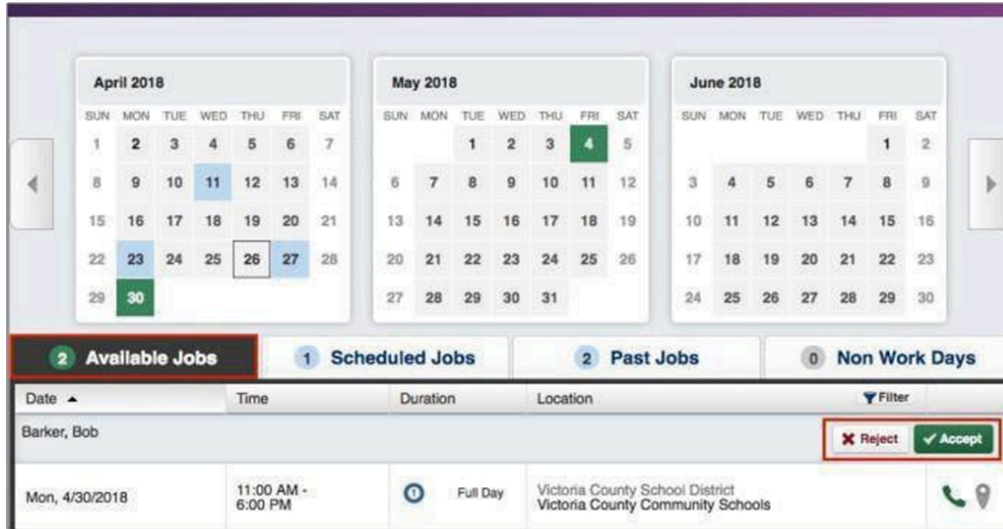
April 2018

| SUN | MON | TUE | WED | THU | FRI | SAT |
|---|---|---|---|---|---|---|
| 1 | 2 | 3 | 4 | 5 | 6 | 7 |
| 8 | 9 | 10 | 11 | 12 | 13 | 14 |
| 15 | 16 | 17 | 18 | 19 | 20 | 21 |
| 22 | 23 | 24 | 25 | 26 | 27 | 28 |
| 29 | 30 | | | | | |

May 2018

| SUN | MON | TUE | WED | THU | FRI | SAT |
|---|---|---|---|---|---|---|
| | | 1 | 2 | 3 | 4 | 5 |
| 6 | 7 | 8 | 9 | 10 | 11 | 12 |
| 13 | 14 | 15 | 16 | 17 | 18 | 19 |
| 20 | 21 | 22 | 23 | 24 | 25 | 26 |
| 27 | 28 | 29 | 30 | 31 | | |

June 2018

| SUN | MON | TUE | WED | THU | FRI | SAT |
|---|---|---|---|---|---|---|
| | | | | | 1 | 2 |
| 3 | 4 | 5 | 6 | 7 | 8 | 9 |
| 10 | 11 | 12 | 13 | 14 | 15 | 16 |
| 17 | 18 | 19 | 20 | 21 | 22 | 23 |
| 24 | 25 | 26 | 27 | 28 | 29 | 30 |

2 Available Jobs
1 Scheduled Jobs
2 Past Jobs
0 Non Work Days

| Date ▲ | Time | Duration | Location | Filter |
|---|---|---|---|---|
| Barker, Bob | | | | ✖ Reject ✔ Accept |
| Mon, 4/30/2018 | 11:00 AM - 6:00 PM | Full Day | Victoria County School District Victoria County Community Schools | |